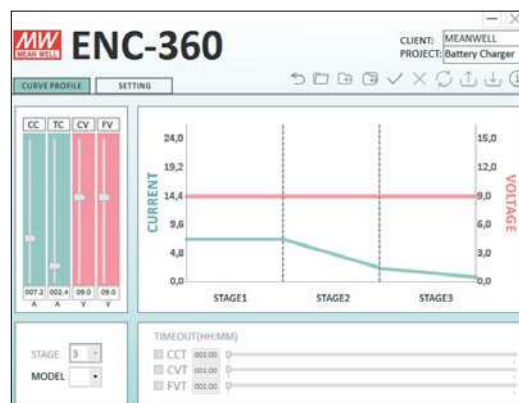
MW MEAN WELL ENC-360

CLIENT: MEANWELL
PROJECT: Battery Charger

CURVE PROFILE
SETTING

CC TC CV FV
007.2 002.4 09.0 09.0
A A V V

CURRENT
24,0
19,2
14,4
9,6
4,8
0,0

VOLTAGE
15,0
12,0
9,0
6,0
3,0
0,0

STAGE1
STAGE2
STAGE3

STAGE 3
MODEL

TIMEOUT(HH:MM)
CCT 001:00
CVT 001:00
FVT 001:00